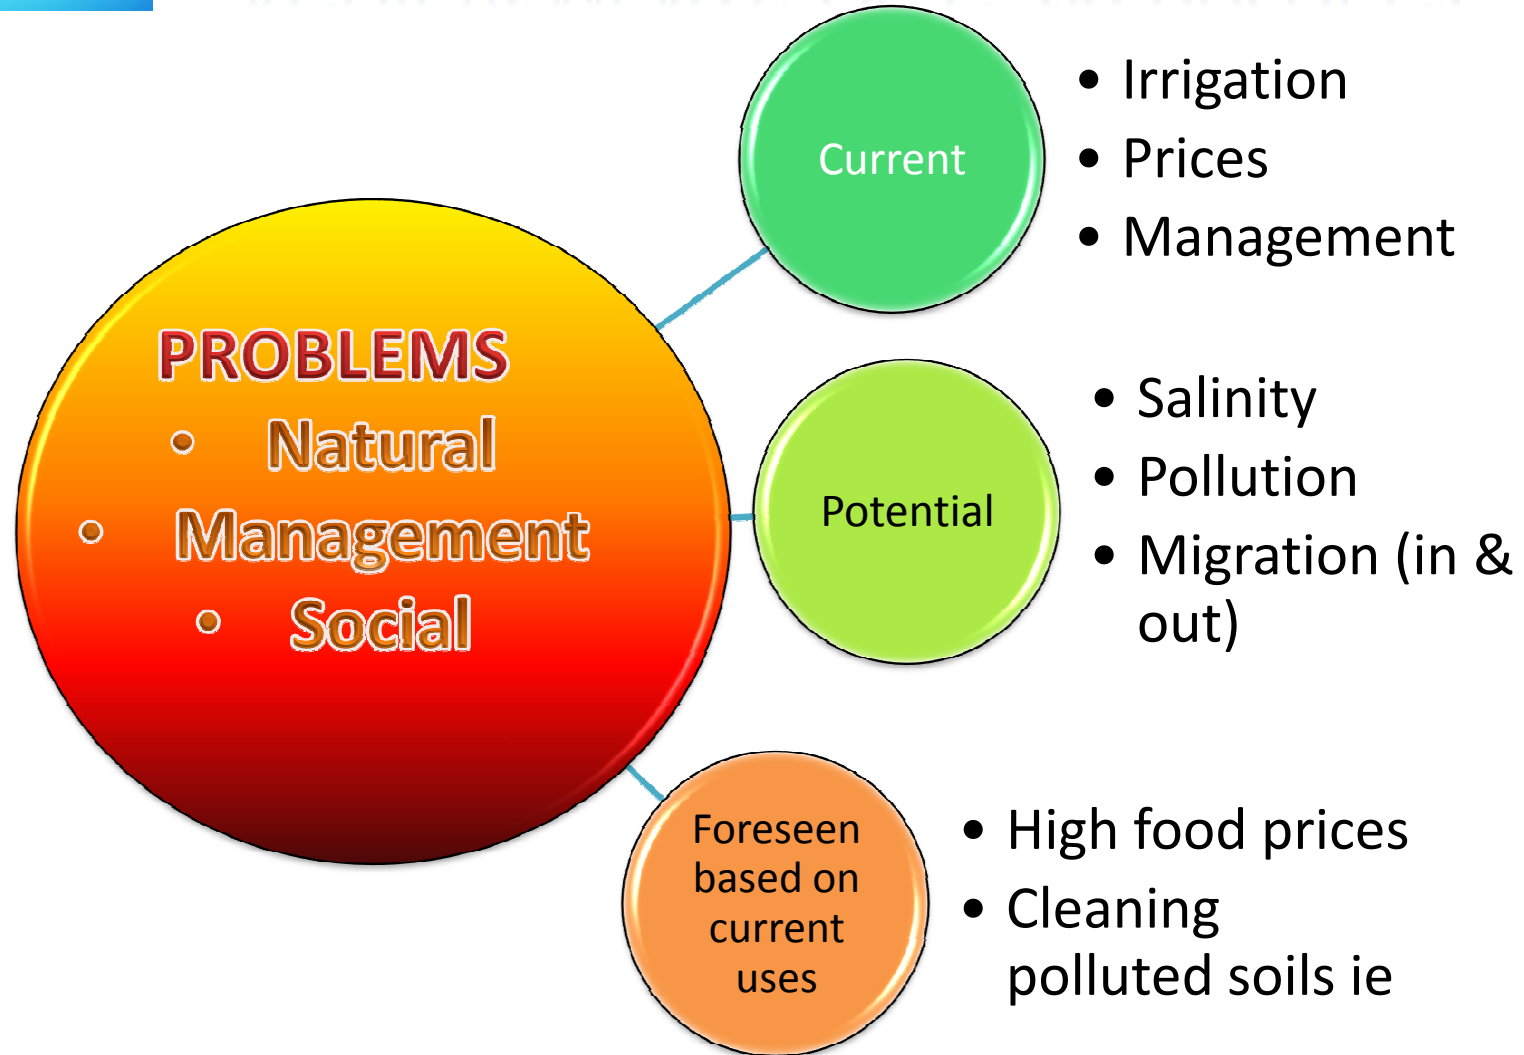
PROBLEMS
- Natural
- Management
- Social

Current
- Irrigation
- Prices
- Management

Potential
- Salinity
- Pollution
- Migration (in & out)

Foreseen based on current uses
- High food prices
- Cleaning polluted soils ie